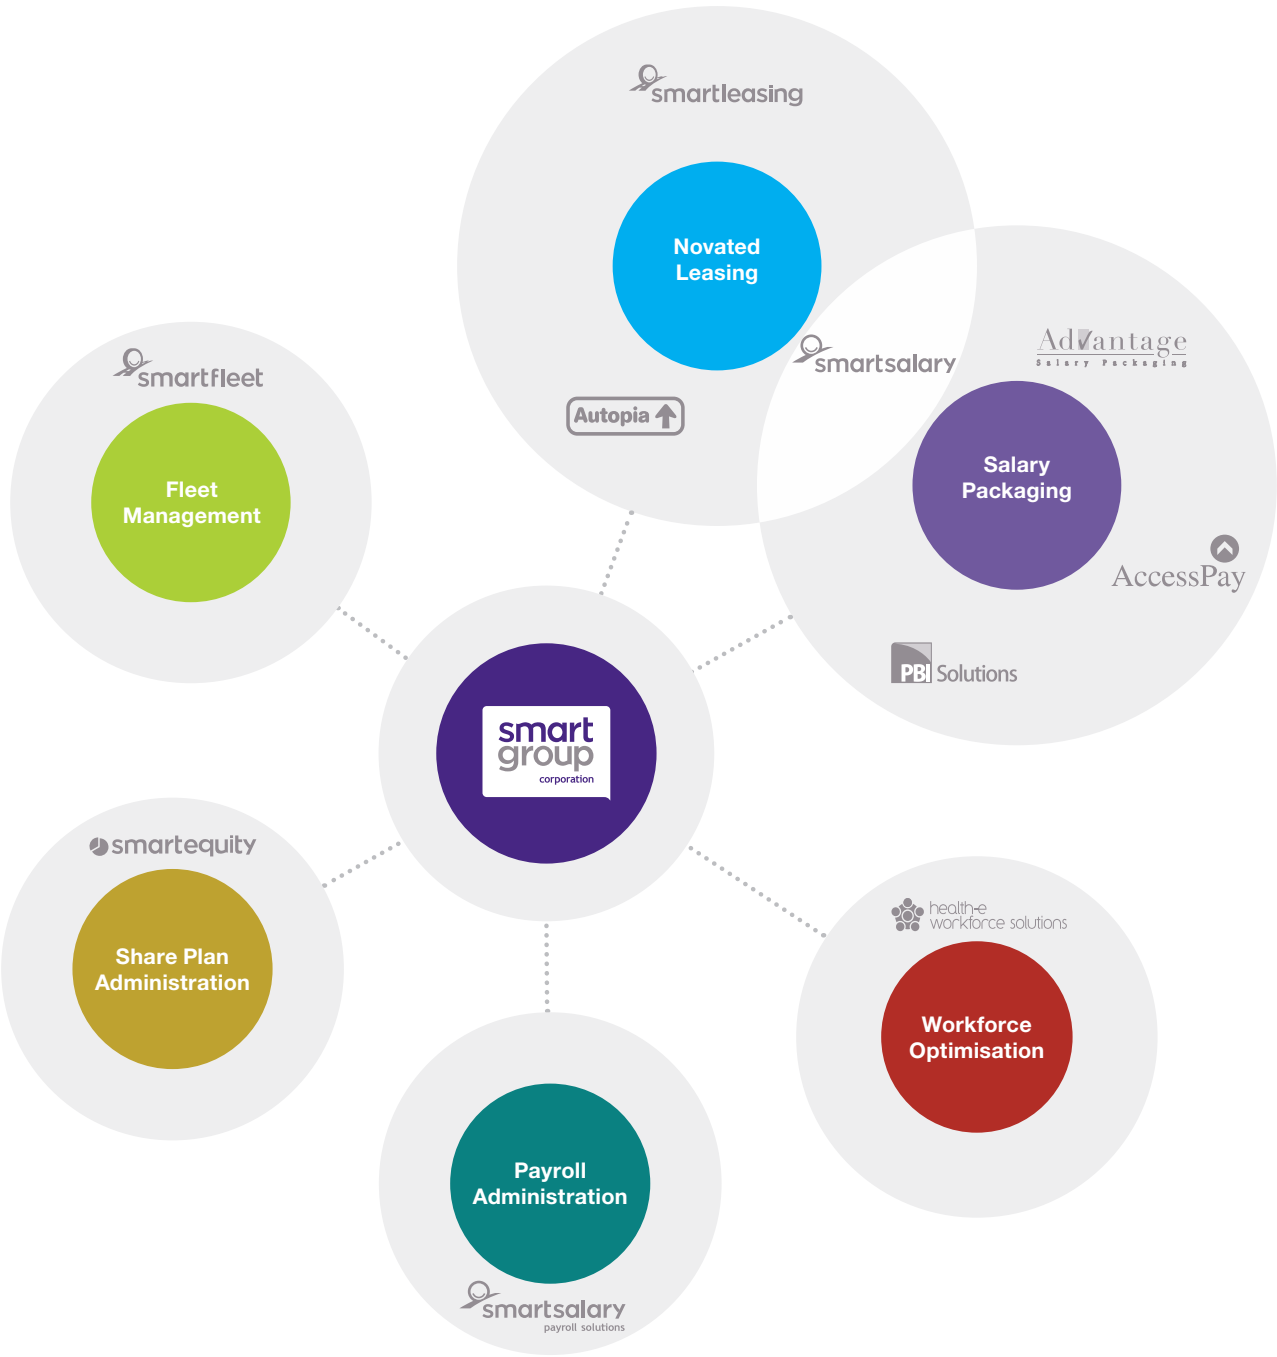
smartleasing

Novated Leasing

smartsalary

Advantage
Salary Packaging

Autopia

smartfleet

Fleet Management

Salary Packaging

AccessPay

PBI Solutions

smart group
corporation

smartequity

Share Plan Administration

health-e workforce solutions

Workforce Optimisation

Payroll Administration

smartsalary
payroll solutions